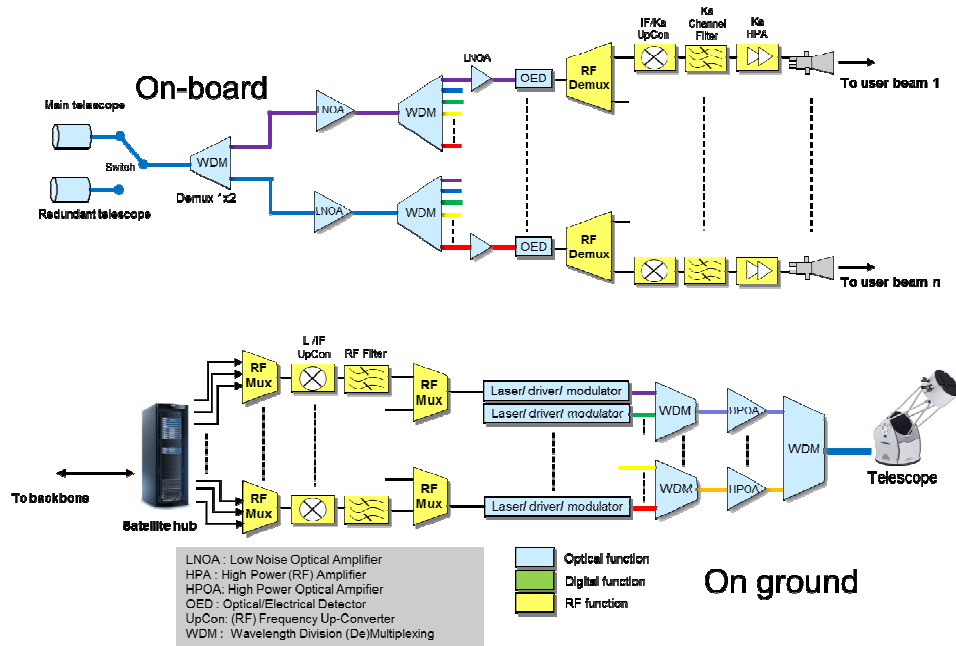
On-board

Main telescope

Switch

Redundant telescope

WDM

Demux 'x2

LNOA

LNOA

WDM

WDM

LNOA

OED

OED

RF Demux

RF Demux

IF/Ka UpCon

Ka Channel Filter

Ka HPA

To user beam 1

To user beam n

To backbone

Satellite hub

RF Mux

RF Mux

L /IF UpCon

RF Filter

RF Mux

RF Mux

Laser/ driver/ modulator

Laser/ driver/ modulator

Laser/ driver/ modulator

WDM

WDM

HPOA

HPOA

WDM

Telescope

LNOA : Low Noise Optical Amplifier
HPA : High Power (RF) Amplifier
HPOA: High Power Optical Ampifier
OED : Optical/Electrical Detector
UpCon: (RF) Frequency Up-Converter
WDM : Wavelength Division (De)Multiplexing

Optical function
Digital function
RF function

On ground